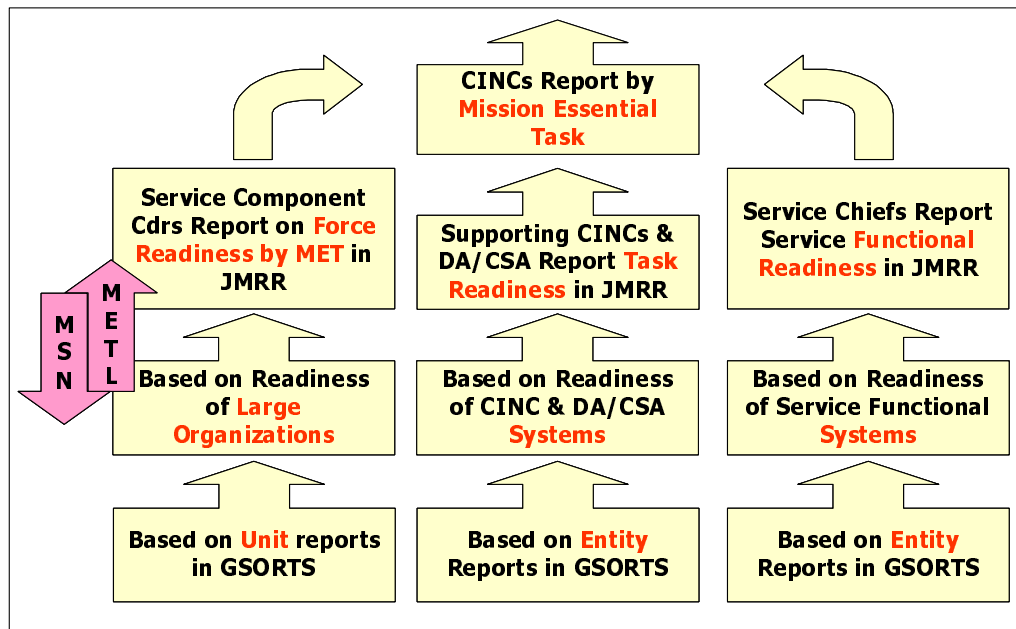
CINCs Report by Mission Essential Task

Service Component Cdrs Report on Force Readiness by MET in JMRR

Supporting CINCs & DA/CSA Report Task Readiness in JMRR

Service Chiefs Report Service Functional Readiness in JMRR

MSN

METL

Based on Readiness of Large Organizations

Based on Readiness of CINC & DA/CSA Systems

Based on Readiness of Service Functional Systems

Based on Unit reports in GSORTS

Based on Entity Reports in GSORTS

Based on Entity Reports in GSORTS